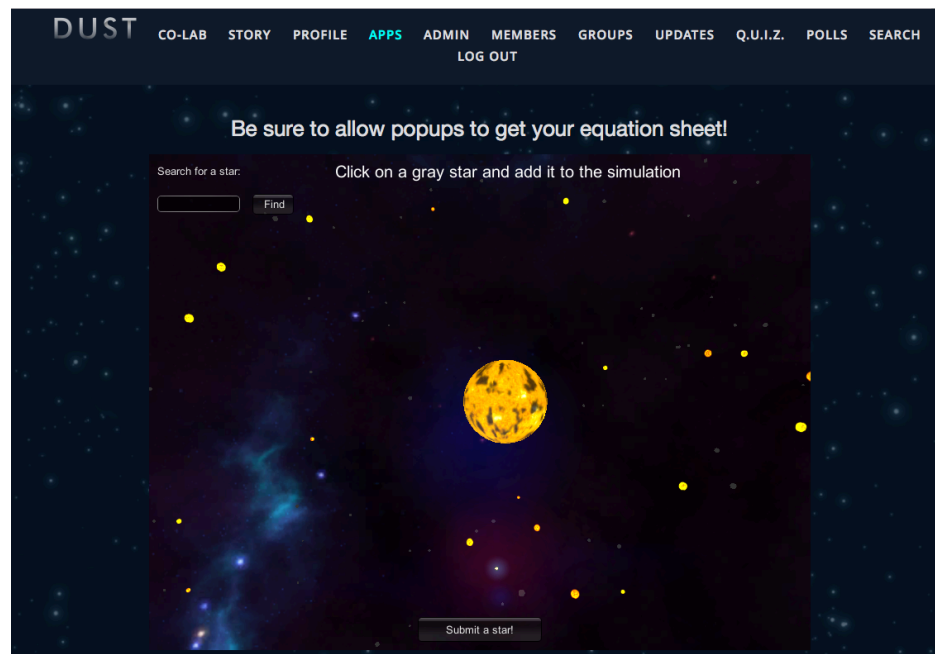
DUST

CO-LAB STORY PROFILE APPS ADMIN MEMBERS GROUPS UPDATES Q.U.I.Z. POLLS SEARCH LOG OUT

Be sure to allow popups to get your equation sheet!

Search for a star:

Find

Click on a gray star and add it to the simulation

Submit a star!